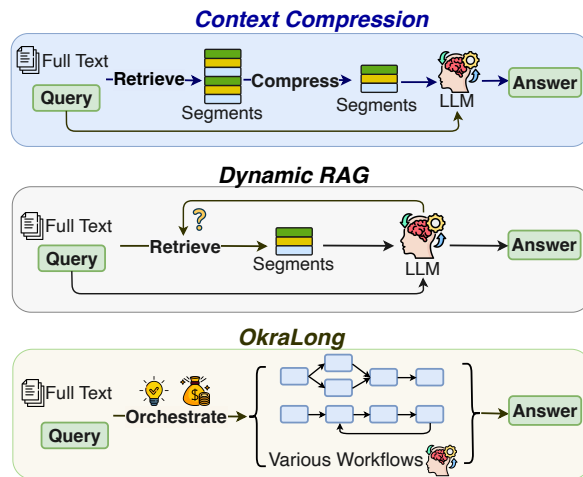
Context Compression

Full Text

Query

Retrieve

Segments

Compress

Segments

LLM

Answer

Dynamic RAG

Full Text

Query

Retrieve

?

Segments

LLM

Answer

OkraLong

Full Text

Query

Orchestrate

Various Workflows

Answer